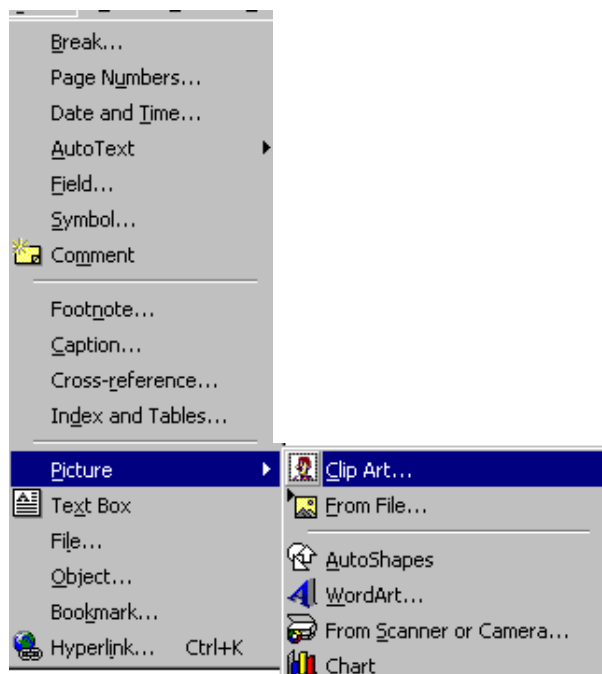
Break...
Page Numbers...
Date and Time...
AutoText
Field...
Symbol...
Comment

Footnote...
Caption...
Cross-reference...
Index and Tables...

Picture
Text Box
File...
Object...
Bookmark...
Hyperlink... Ctrl+K

Clip Art...
From File...

AutoShapes
WordArt...
From Scanner or Camera...
Chart